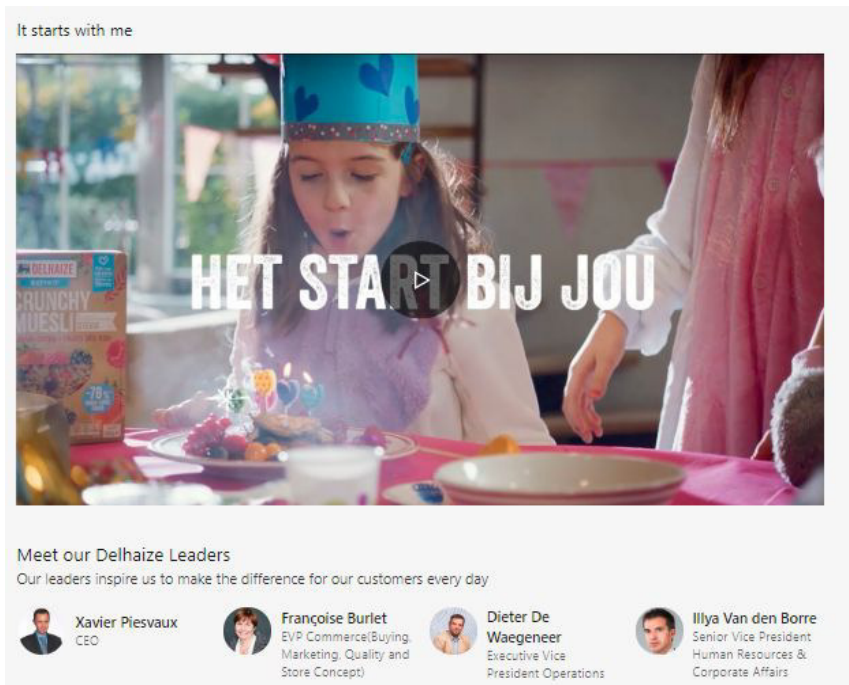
It starts with me

DELHAIZE
CRUNCHY MUESLI
-70%

HET START BIJ JOU

Meet our Delhaize Leaders
Our leaders inspire us to make the difference for our customers every day

Xavier Piesvaux
CEO

Françoise Burlet
EVP Commerce(Buying, Marketing, Quality and Store Concept)

Dieter De Waegeneer
Executive Vice President Operations

Illya Van den Borre
Senior Vice President Human Resources & Corporate Affairs